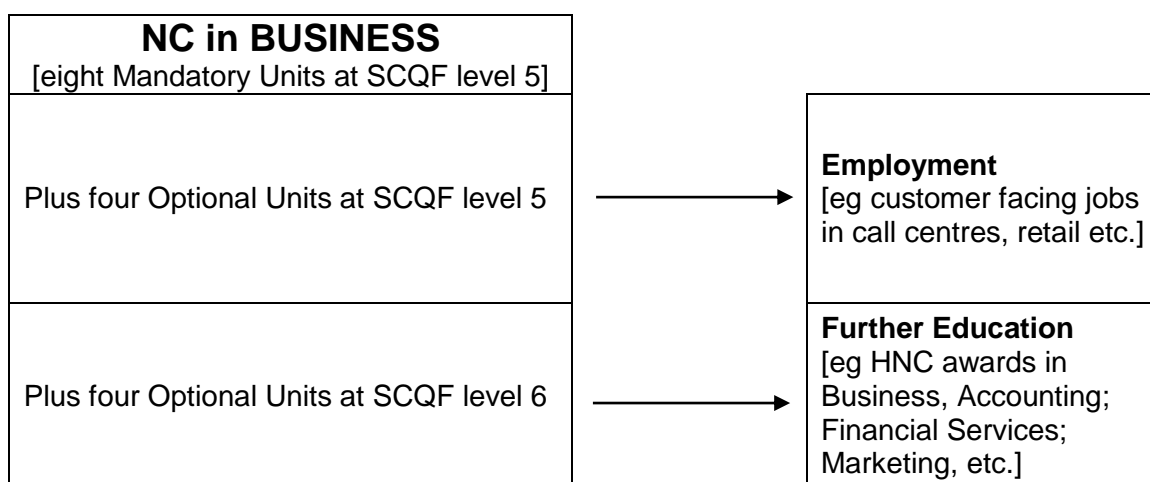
NC in BUSINESS
[eight Mandatory Units at SCQF level 5]

Plus four Optional Units at SCQF level 5

Employment
[eg customer facing jobs in call centres, retail etc.]

Plus four Optional Units at SCQF level 6

Further Education
[eg HNC awards in Business, Accounting; Financial Services; Marketing, etc.]